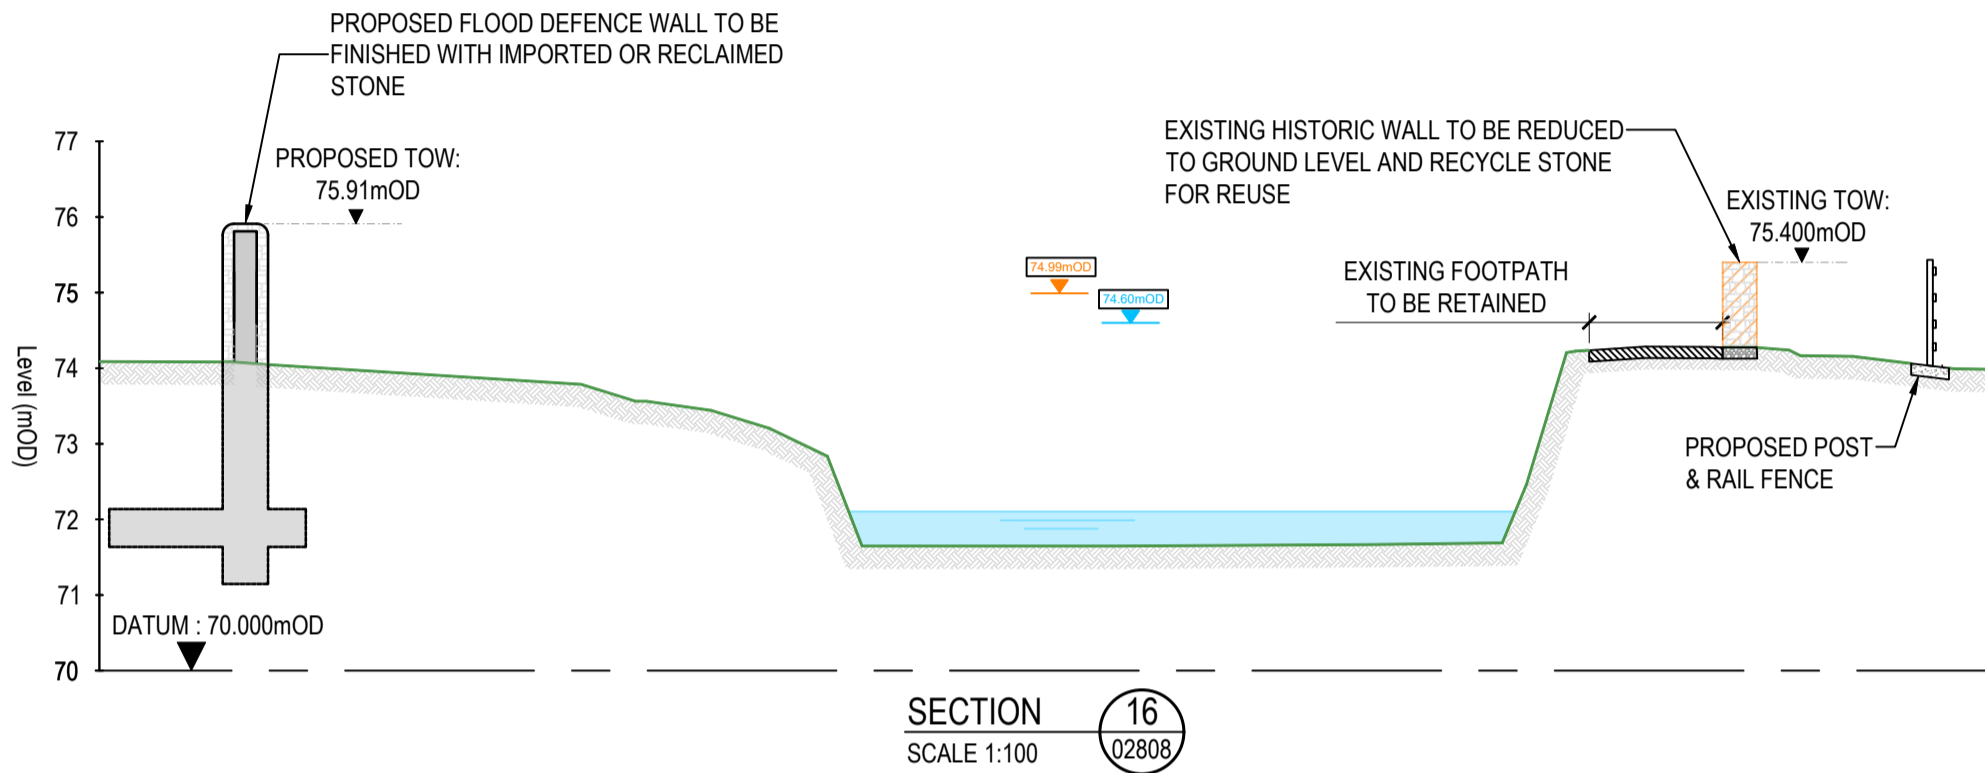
PROPOSED FLOOD DEFENCE WALL TO BE FINISHED WITH IMPORTED OR RECLAIMED STONE

77

PROPOSED TOW:
75.91mOD

76

75

74

73

72

71

70

Level (mOD)

74.99mOD

74.60mOD

EXISTING HISTORIC WALL TO BE REDUCED TO GROUND LEVEL AND RECYCLE STONE FOR REUSE

EXISTING TOW:
75.400mOD

EXISTING FOOTPATH
TO BE RETAINED

PROPOSED POST & RAIL FENCE

DATUM : 70.000mOD

SECTION
SCALE 1:100

16
02808